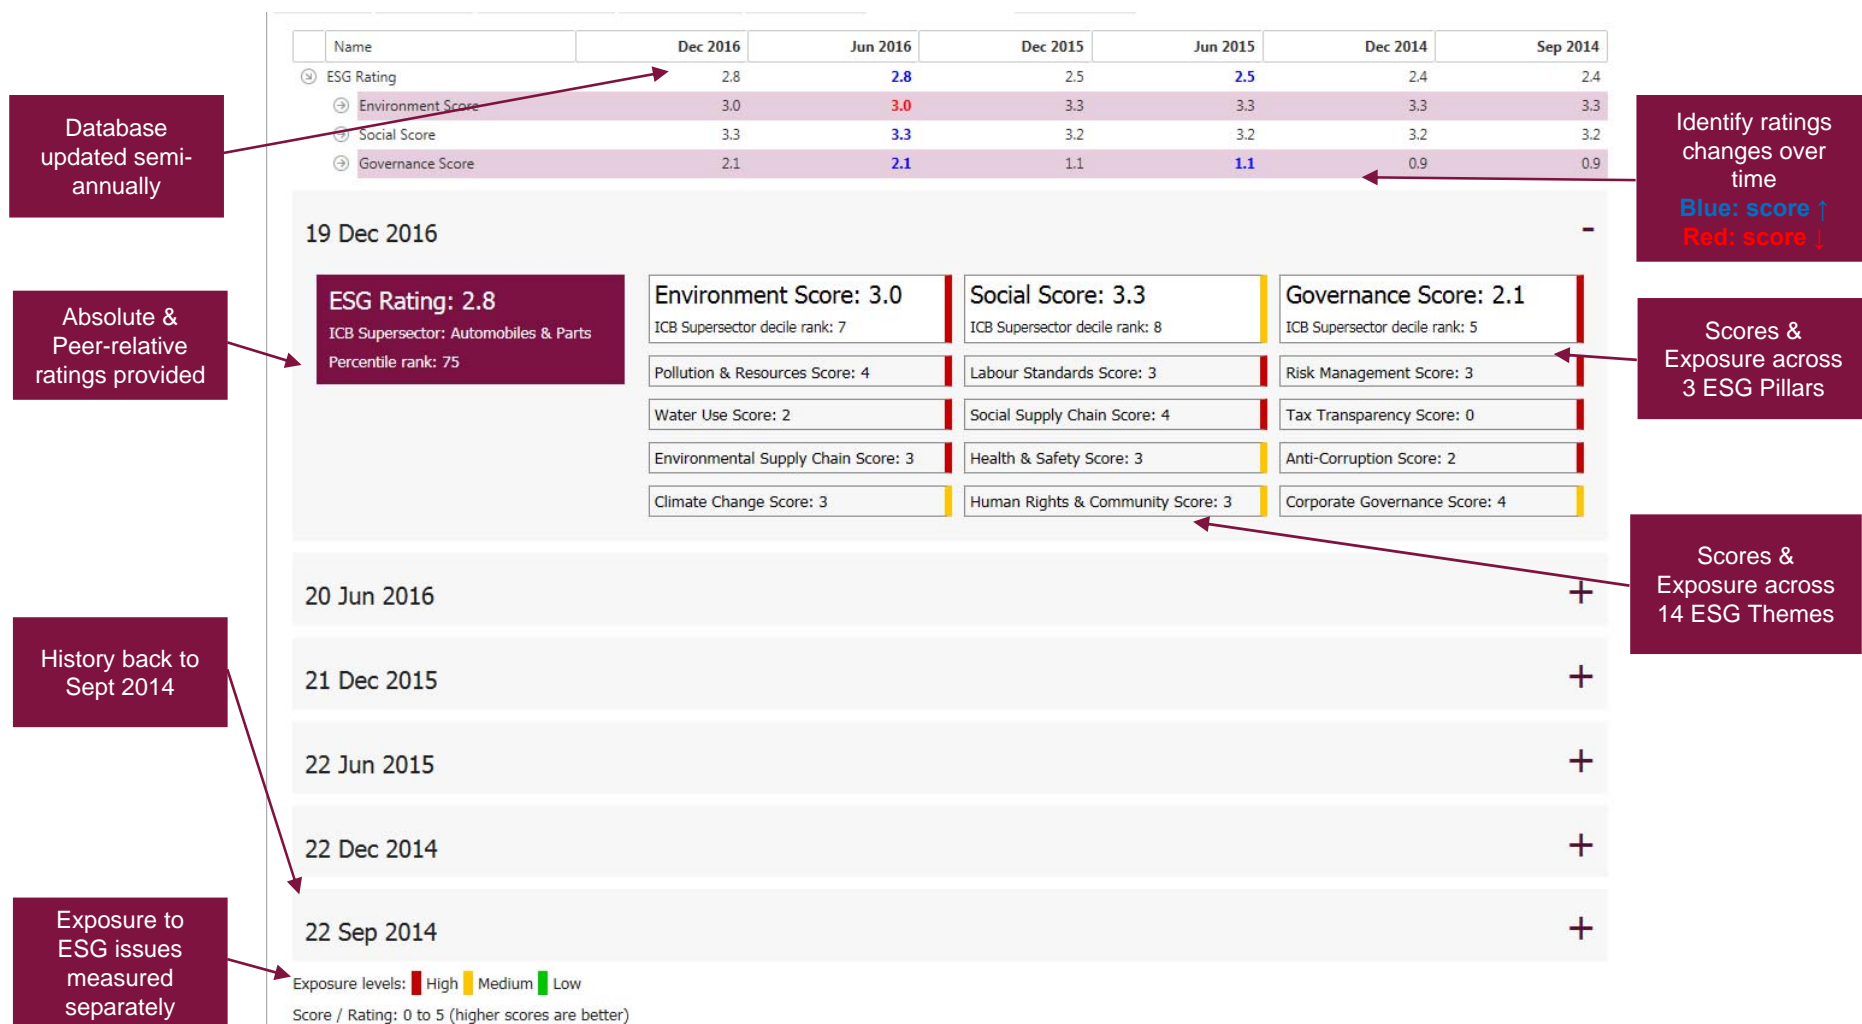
Database updated semi-annually

| Name | Dec 2016 | Jun 2016 | Dec 2015 | Jun 2015 | Dec 2014 | Sep 2014 |
|---|---|---|---|---|---|---|
| ESG Rating | 2.8 | 2.8 | 2.5 | 2.5 | 2.4 | 2.4 |
| Environment Score | 3.0 | 3.0 | 3.3 | 3.3 | 3.3 | 3.3 |
| Social Score | 3.3 | 3.3 | 3.2 | 3.2 | 3.2 | 3.2 |
| Governance Score | 2.1 | 2.1 | 1.1 | 1.1 | 0.9 | 0.9 |

Identify ratings changes over time
Blue: score ↑
Red: score ↓

19 Dec 2016 -

Absolute & Peer-relative ratings provided

ESG Rating: 2.8
ICB Supersector: Automobiles & Parts
Percentile rank: 75

Environment Score: 3.0
ICB Supersector decile rank: 7

Social Score: 3.3
ICB Supersector decile rank: 8

Governance Score: 2.1
ICB Supersector decile rank: 5

Scores & Exposure across 3 ESG Pillars

Pollution & Resources Score: 4
Labour Standards Score: 3
Risk Management Score: 3
Water Use Score: 2
Social Supply Chain Score: 4
Tax Transparency Score: 0
Environmental Supply Chain Score: 3
Health & Safety Score: 3
Anti-Corruption Score: 2
Climate Change Score: 3
Human Rights & Community Score: 3
Corporate Governance Score: 4

Scores & Exposure across 14 ESG Themes

20 Jun 2016 +

History back to Sept 2014

21 Dec 2015 +

22 Jun 2015 +

22 Dec 2014 +

22 Sep 2014 +

Exposure to ESG issues measured separately

Exposure levels: High Medium Low
Score / Rating: 0 to 5 (higher scores are better)